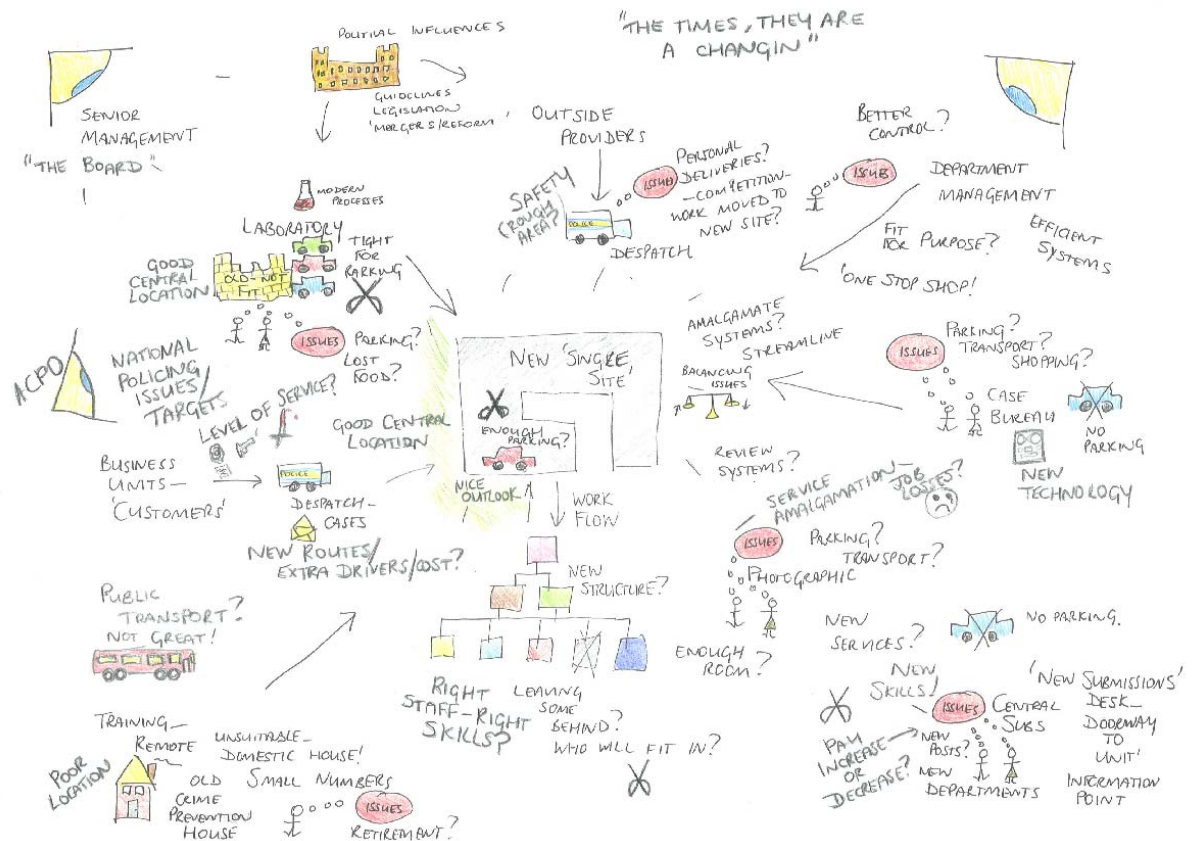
POLITICAL INFLUENCES

"THE TIMES, THEY ARE A CHANGIN"

SENIOR MANAGEMENT "THE BOARD"

GUIDELINES LEGISLATION MERGERS/REFORM

OUTSIDE PROVIDERS

BETTER CONTROL?

MODERN PROCESSES

LABORATORY

SAFETY (ENOUGH AREA?)

ISSUES

PERSONAL DELIVERIES? -COMPETITION- WORK MOVED TO NEW SITE?

ISSUES

DEPARTMENT MANAGEMENT

POLICE

DESPATCH

FIT FOR PURPOSE?

EFFICIENT SYSTEMS

GOOD CENTRAL LOCATION

OLD - NOT FIT

TIGHT FOR PARKING

'ONE STOP SHOP!

AMALGAMATE SYSTEMS?

STREAMLINE

ISSUES

PARKING? LOST FOOD?

NEW 'SINGLE' SITE

ISSUES

PARKING? TRANSPORT? SHOPPING?

ACPO

NATIONAL POLICING ISSUES/ TARGETS

BALANCING ISSUES

CASE BUREAU

LEVEL OF SERVICE?

GOOD CENTRAL LOCATION

ENOUGH PARKING?

NO PARKING

BUSINESS UNITS - 'CUSTOMERS'

POLICE

REVIEW SYSTEMS?

NEW TECHNOLOGY

NICE OUTLOOK

WORK FLOW

JOB LOSSES?

DESPATCH - CASES

SERVICE AMALGAMATION

NEW ROUTES/ EXTRA DRIVERS/COST?

ISSUES

PARKING? TRANSPORT?

NEW STRUCTURE?

PHOTOGRAPHIC

PUBLIC TRANSPORT? NOT GREAT!

NEW SERVICES?

NO PARKING.

ENOUGH ROOM?

NEW SKILLS!

'NEW SUBMISSIONS' DESK - DOORWAY TO UNIT'

RIGHT STAFF - RIGHT SKILLS?

LEAVING SOME BEHIND? WHO WILL FIT IN?

ISSUES

CENTRAL SUBS

TRAINING - REMOTE

UNSUITABLE - DOMESTIC HOUSE!

PAY INCREASE OR DECREASE?

NEW POSTS?

NEW DEPARTMENTS

INFORMATION POINT

POOR LOCATION

OLD CRIME PREVENTION HOUSE

SMALL NUMBERS

ISSUES

RETIREMENT?